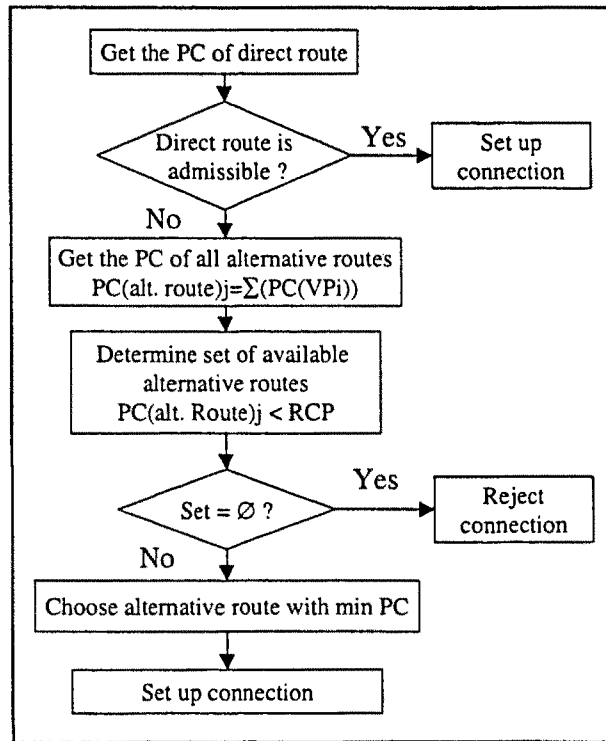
Get the PC of direct route

Direct route is admissible ?

Yes

Set up connection

No

Get the PC of all alternative routes PC(alt. route)j=$\sum$(PC(VPi))

Determine set of available alternative routes PC(alt. Route)j < RCP

Set = $\varnothing$ ?

Yes

Reject connection

No

Choose alternative route with min PC

Set up connection